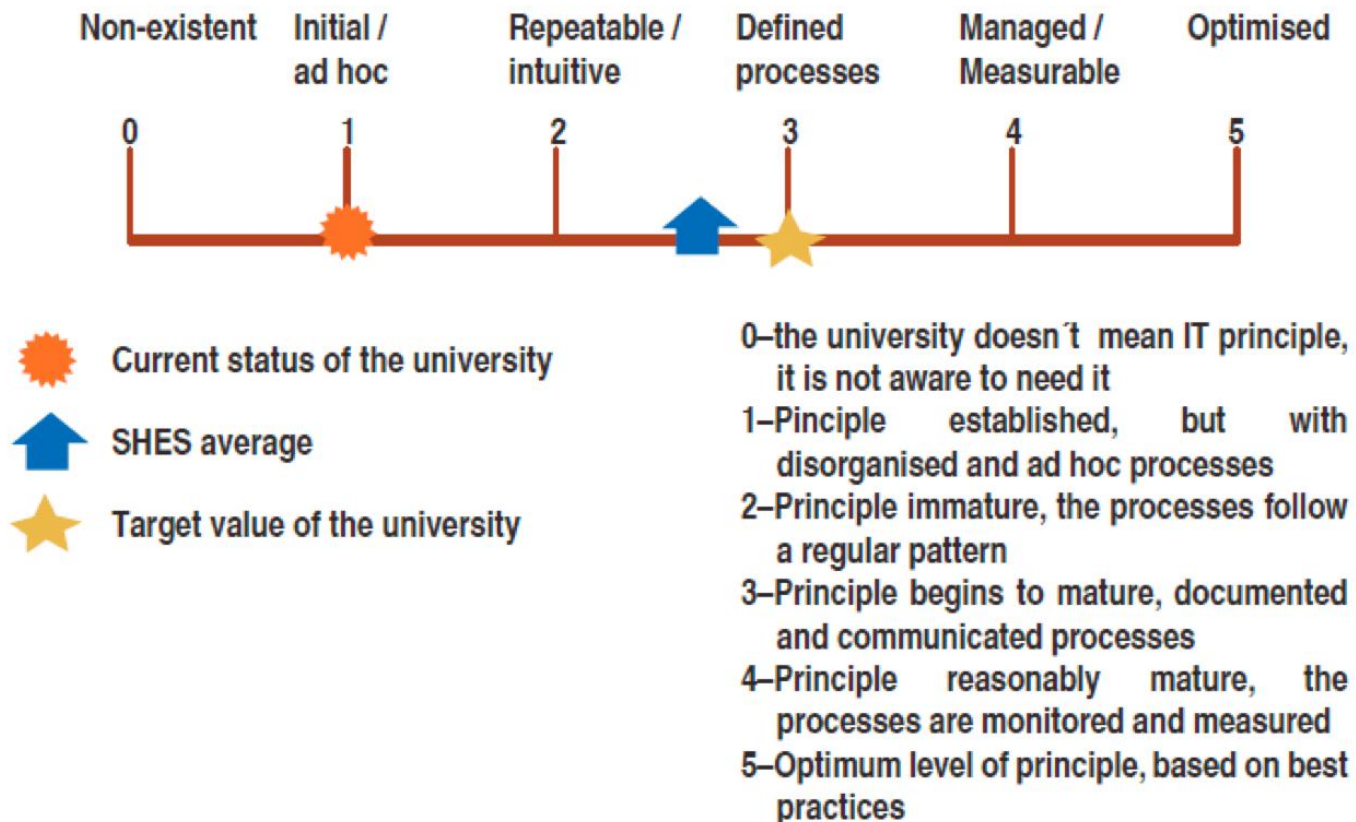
Non-existent
Initial / ad hoc
Repeatable / intuitive
Defined processes
Managed / Measurable
Optimised

0
1
2
3
4
5

Current status of the university
SHES average
Target value of the university

0–the university doesn´t mean IT principle, it is not aware to need it
1–Principle established, but with disorganised and ad hoc processes
2–Principle immature, the processes follow a regular pattern
3–Principle begins to mature, documented and communicated processes
4–Principle reasonably mature, the processes are monitored and measured
5–Optimum level of principle, based on best practices